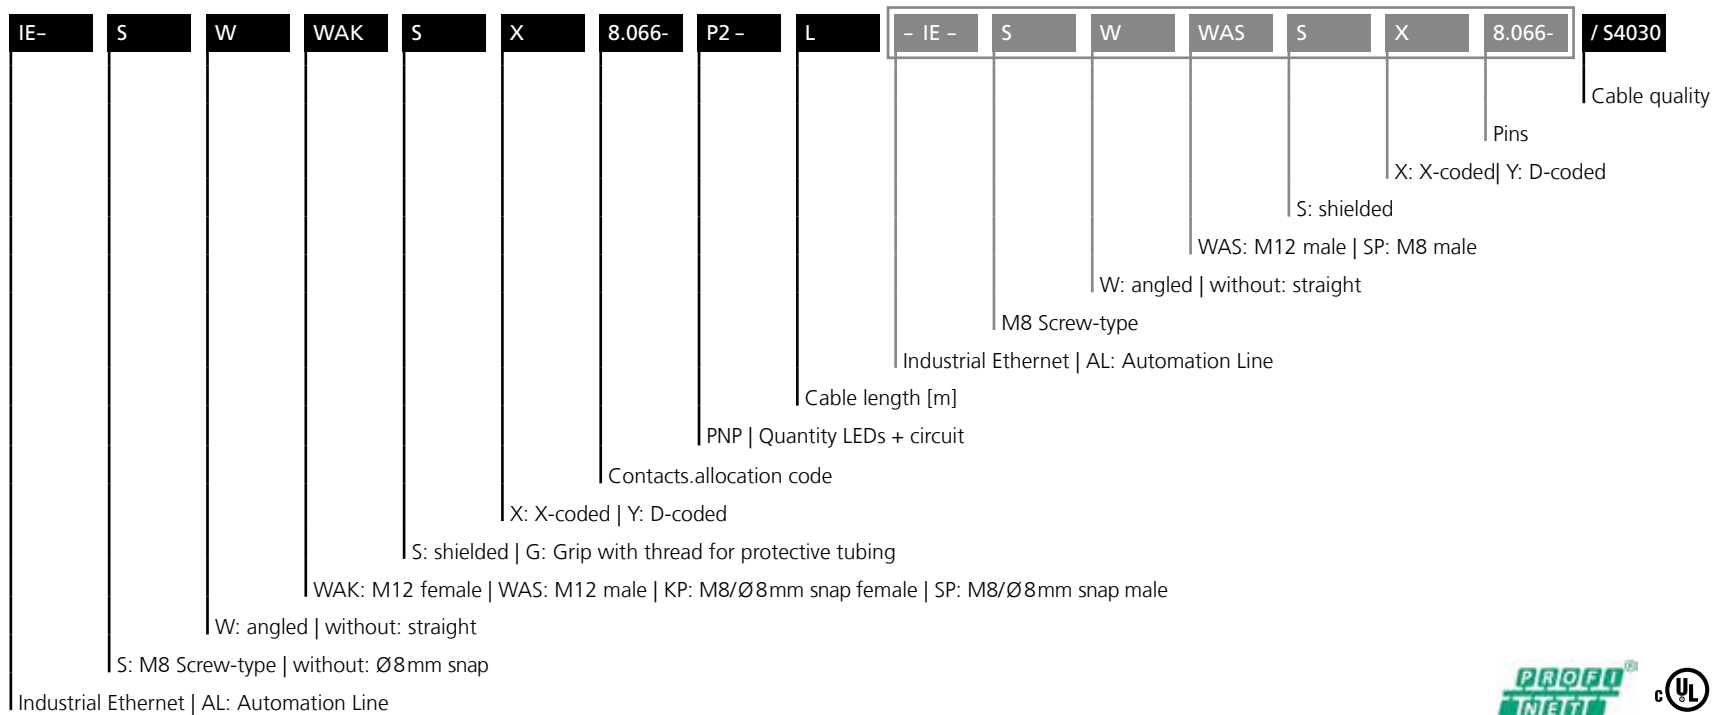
IE– S W WAK S X 8.066- P2 – L – IE – S W WAS S X 8.066- / S4030

Cable quality

Pins

X: X-coded| Y: D-coded

S: shielded

WAS: M12 male | SP: M8 male

W: angled | without: straight

M8 Screw-type

Industrial Ethernet | AL: Automation Line

Cable length [m]

PNP | Quantity LEDs + circuit

Contacts.allocation code

X: X-coded | Y: D-coded

S: shielded | G: Grip with thread for protective tubing

WAK: M12 female | WAS: M12 male | KP: M8/Ø8mm snap female | SP: M8/Ø8mm snap male

W: angled | without: straight

S: M8 Screw-type | without: Ø8mm snap

Industrial Ethernet | AL: Automation Line

PROFI NET

c UL